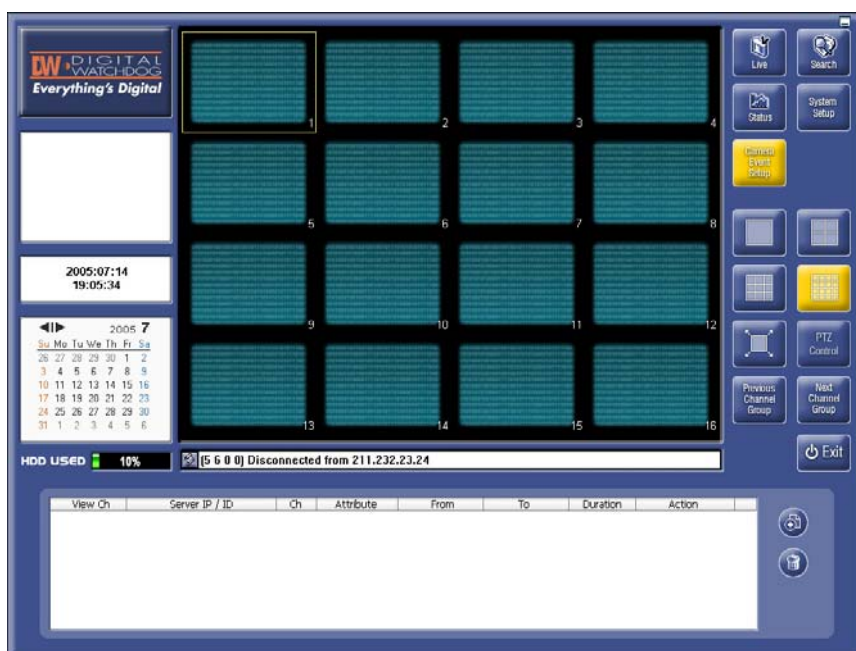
DW DIGITAL WATCHDOG
Everything's Digital

2005:07:14
19:05:34

2005 7

| Su | Mo | Tu | We | Th | Fr | Sa |
|---|---|---|---|---|---|---|
| 26 | 27 | 28 | 29 | 30 | 1 | 2 |
| 3 | 4 | 5 | 6 | 7 | 8 | 9 |
| 10 | 11 | 12 | 13 | 14 | 15 | 16 |
| 17 | 18 | 19 | 20 | 21 | 22 | 23 |
| 24 | 25 | 26 | 27 | 28 | 29 | 30 |
| 31 | 1 | 2 | 3 | 4 | 5 | 6 |

HDD USED 10%

1 2 3 4 5 6 7 8 9 10 11 12 13 14 15 16

[5 6 0 0] Disconnected from 211.232.23.24

Live
Search
Status
System Setup
Camera Event Setup
PTZ Control
Previous Channel Group
Next Channel Group
Exit

| View Ch | Server IP / ID | Ch | Attribute | From | To | Duration | Action |
|---|---|---|---|---|---|---|---|